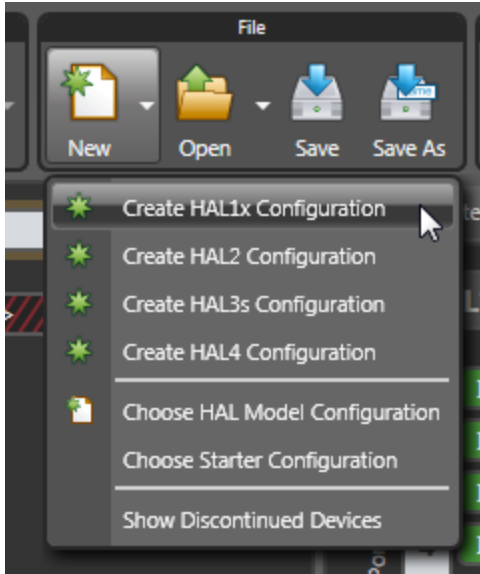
File

New

Open

Save

Save As

Create HAL1x Configuration

Create HAL2 Configuration

Create HAL3s Configuration

Create HAL4 Configuration

Choose HAL Model Configuration

Choose Starter Configuration

Show Discontinued Devices